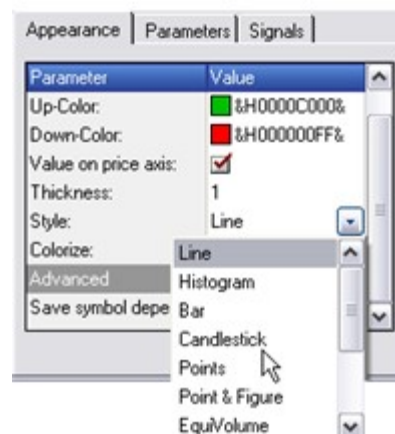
Appearance | Parameters | Signals

| Parameter | Value |
|---|---|
| Up-Color: | &H0000C000& |
| Down-Color: | &H000000FF& |
| Value on price axis: | |
| Thickness: | 1 |
| Style: | Line |
| Colorize: | |
| Advanced | |
| Save symbol depe | |

Line
Histogram
Bar
Candlestick
Points
Point & Figure
EquiVolume